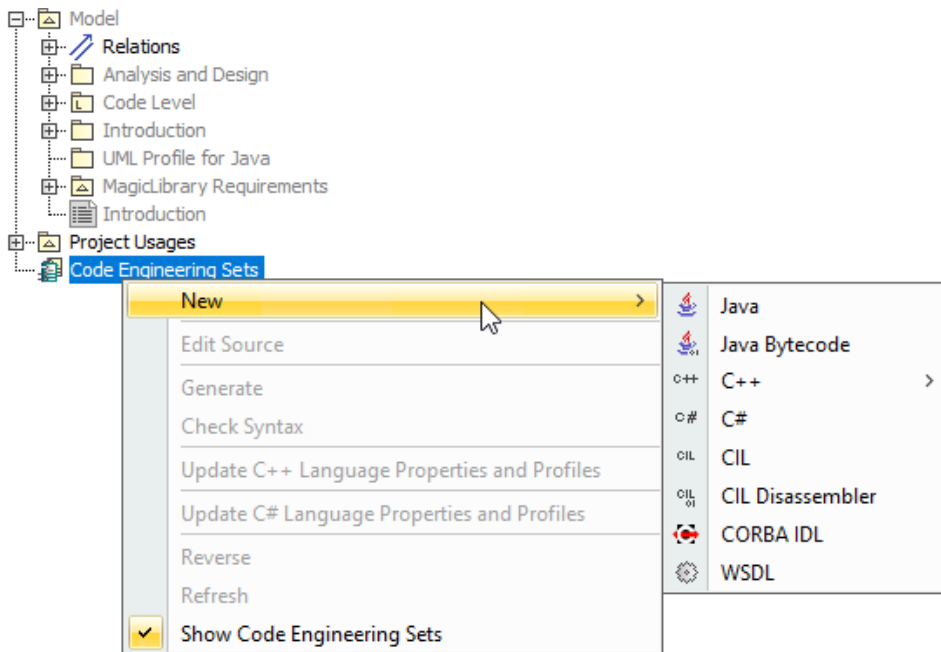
Model
Relations
Analysis and Design
Code Level
Introduction
UML Profile for Java
MagicLibrary Requirements
Introduction
Project Usages
Code Engineering Sets

New
Edit Source
Generate
Check Syntax
Update C++ Language Properties and Profiles
Update C# Language Properties and Profiles
Reverse
Refresh
Show Code Engineering Sets

Java
Java Bytecode
C++
C#
CIL
CIL Disassembler
CORBA IDL
WSDL